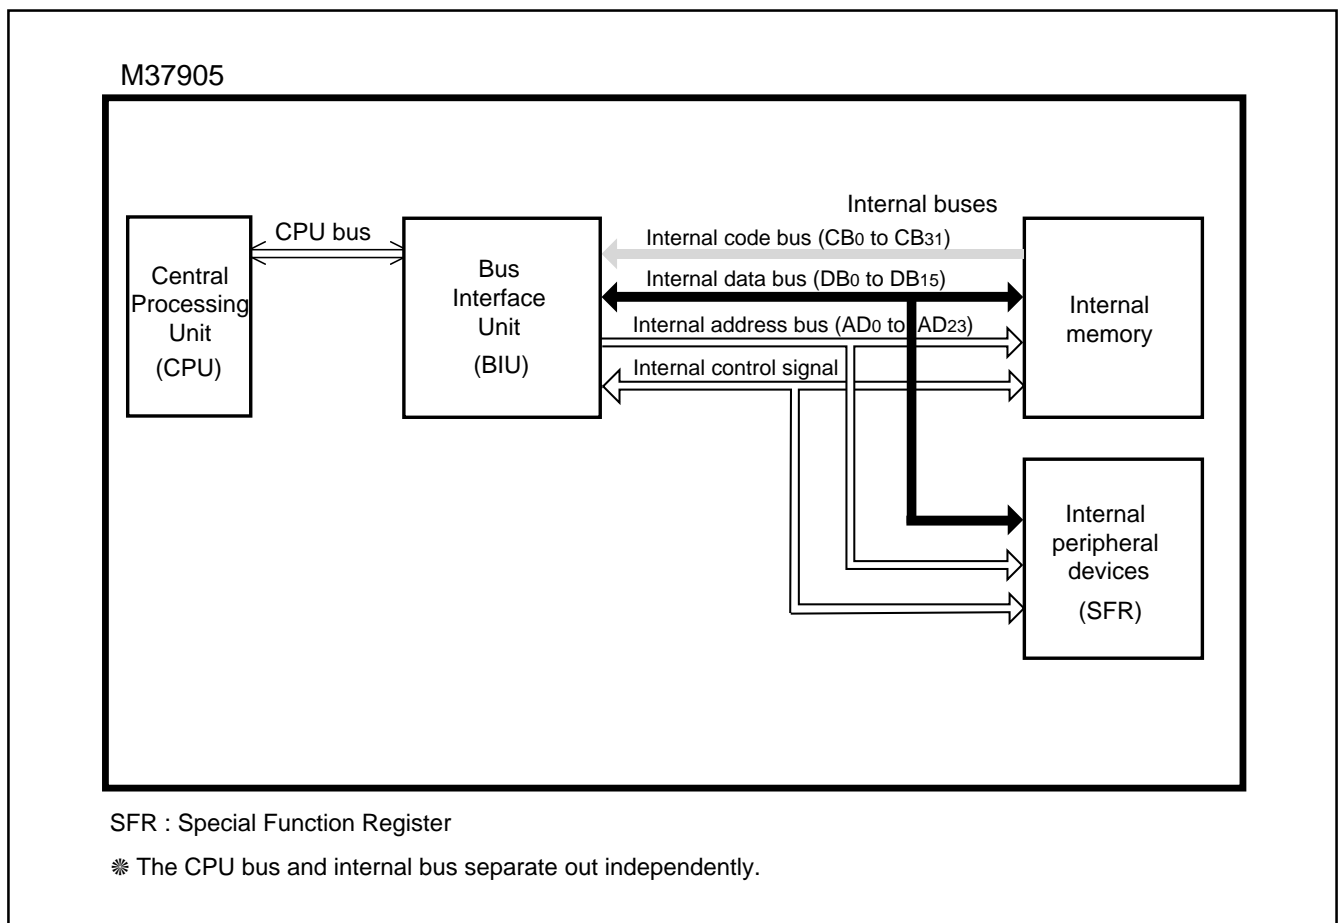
M37905

Central Processing Unit (CPU)

CPU bus

Bus Interface Unit (BIU)

Internal buses

Internal code bus ($CB_0$ to $CB_{31}$)

Internal data bus ($DB_0$ to $DB_{15}$)

Internal address bus ($AD_0$ to $AD_{23}$)

Internal control signal

Internal memory

Internal peripheral devices (SFR)

SFR : Special Function Register

❋ The CPU bus and internal bus separate out independently.